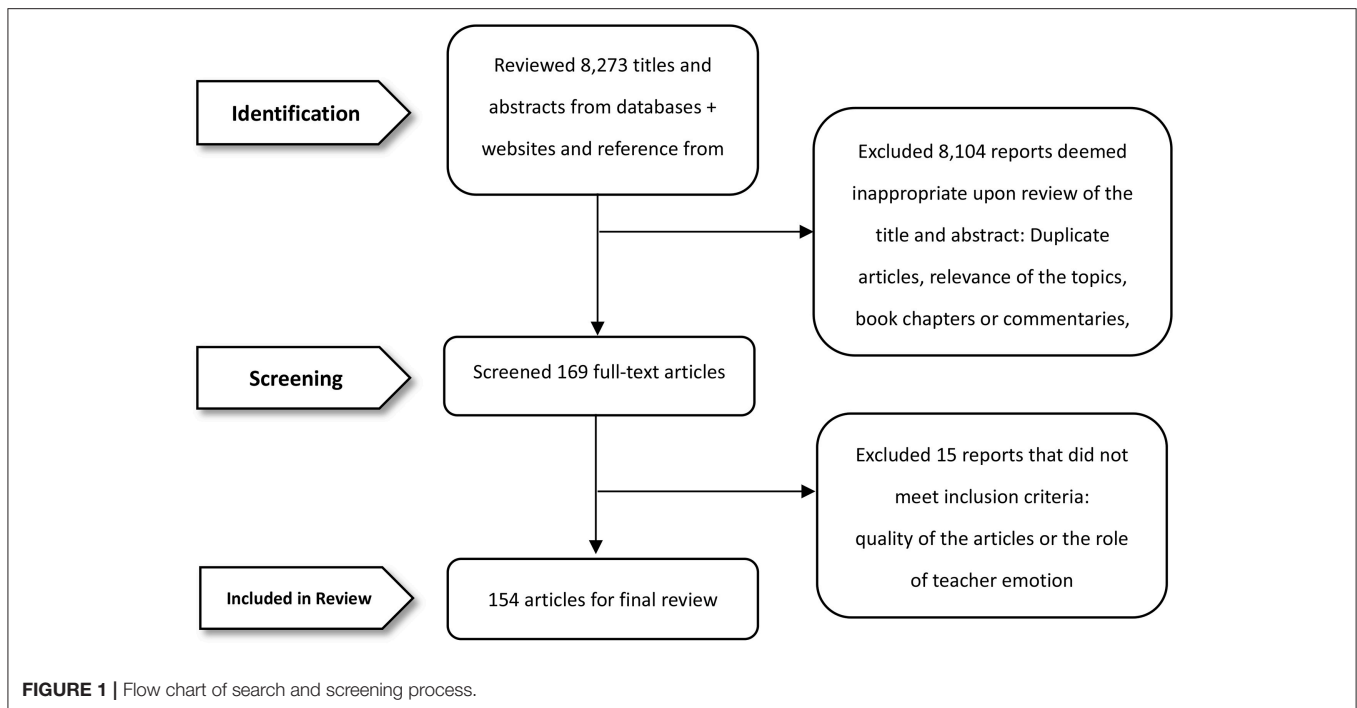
Identification

Reviewed 8,273 titles and abstracts from databases + websites and reference from

Excluded 8,104 reports deemed inappropriate upon review of the title and abstract: Duplicate articles, relevance of the topics, book chapters or commentaries,

Screening

Screened 169 full-text articles

Excluded 15 reports that did not meet inclusion criteria: quality of the articles or the role of teacher emotion

Included in Review

154 articles for final review

FIGURE 1 | Flow chart of search and screening process.